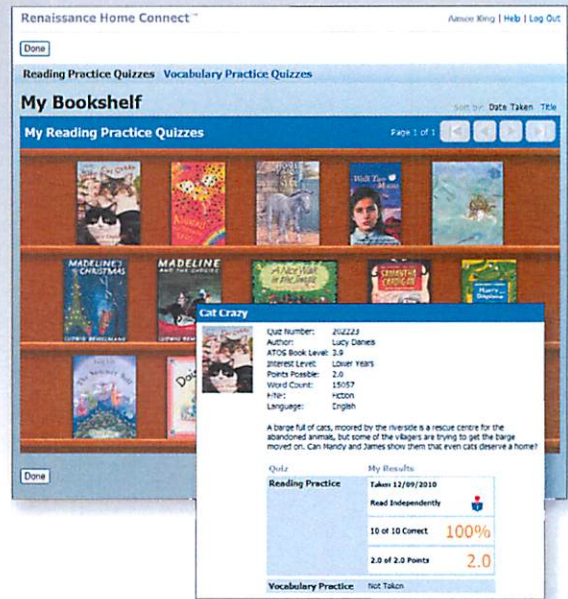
Renaissance Home Connect™

Aimee King | Help | Log Out

Done

Reading Practice Quizzes Vocabulary Practice Quizzes

My Bookshelf

Sort by: Date Taken Title

My Reading Practice Quizzes

Page 1 of 1

MADELINE'S CHRISTMAS

MADELINE AND THE GYPSIES

Done

Cat Crazy

Quiz Number: 202223
Author: Lucy Daniels
ATOS Book Level: 3.9
Interest Level: Lower Years
Points Possible: 2.0
Word Count: 15057
F/NF: Fiction
Language: English

A barge full of cats, moored by the riverside is a rescue centre for the abandoned animals, but some of the villagers are trying to get the barge moved on. Can Mandy and James show them that even cats deserve a home?

| Quiz | My Results | |
|---|---|---|
| Reading Practice | Taken 12/09/2010 | |
| | Read Independently | |
| | 10 of 10 Correct | 100% |
| | 2.0 of 2.0 Points | 2.0 |
| Vocabulary Practice | Not Taken | |